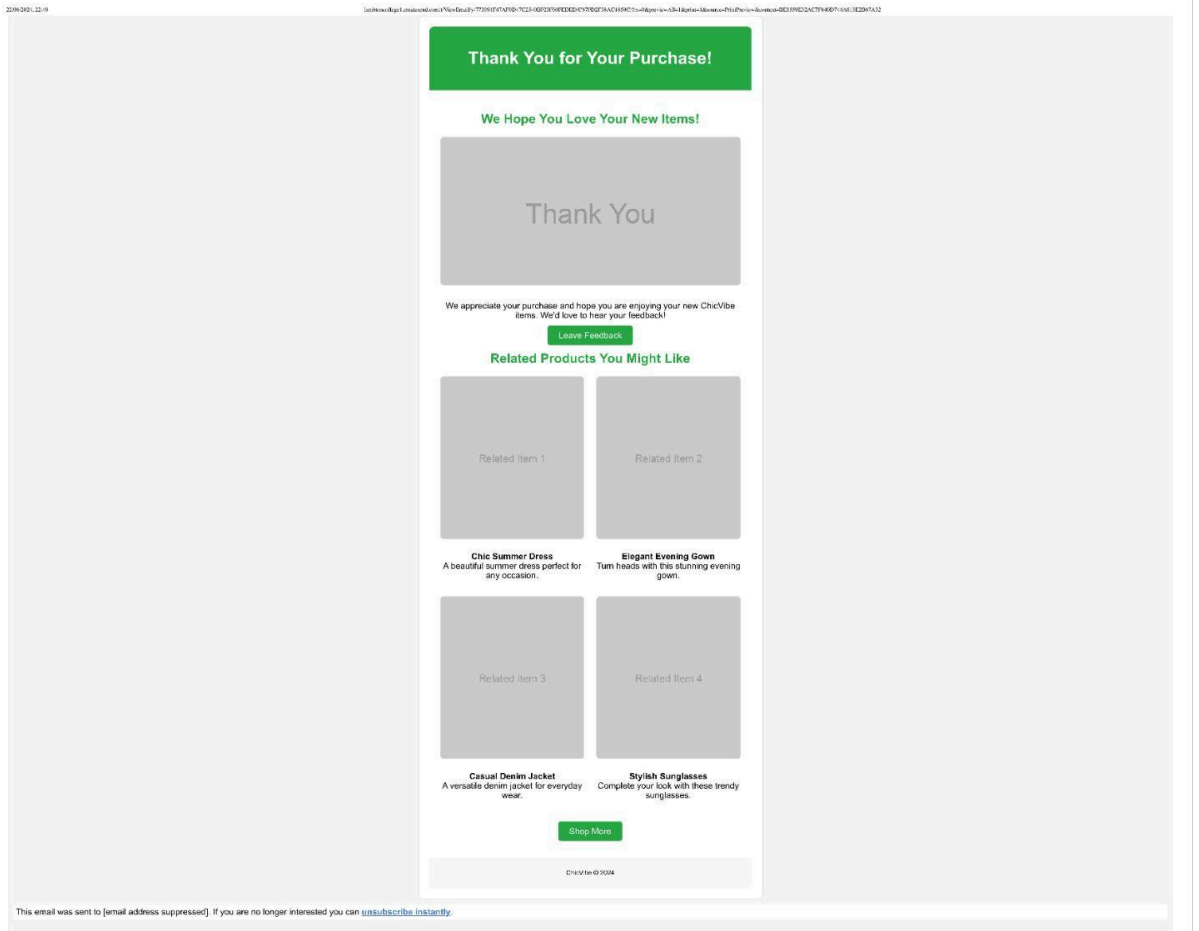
22/06/2024, 22:49 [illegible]

Thank You for Your Purchase!

We Hope You Love Your New Items!

Thank You

We appreciate your purchase and hope you are enjoying your new ChicVibe items. We'd love to hear your feedback!

Leave Feedback

Related Products You Might Like

Related Item 1

Related Item 2

Chic Summer Dress
A beautiful summer dress perfect for any occasion.

Elegant Evening Gown
Turn heads with this stunning evening gown.

Related Item 3

Related Item 4

Casual Denim Jacket
A versatile denim jacket for everyday wear.

Stylish Sunglasses
Complete your look with these trendy sunglasses.

Shop More

ChicVibe © 2024

This email was sent to [email address suppressed]. If you are no longer interested you can unsubscribe instantly.